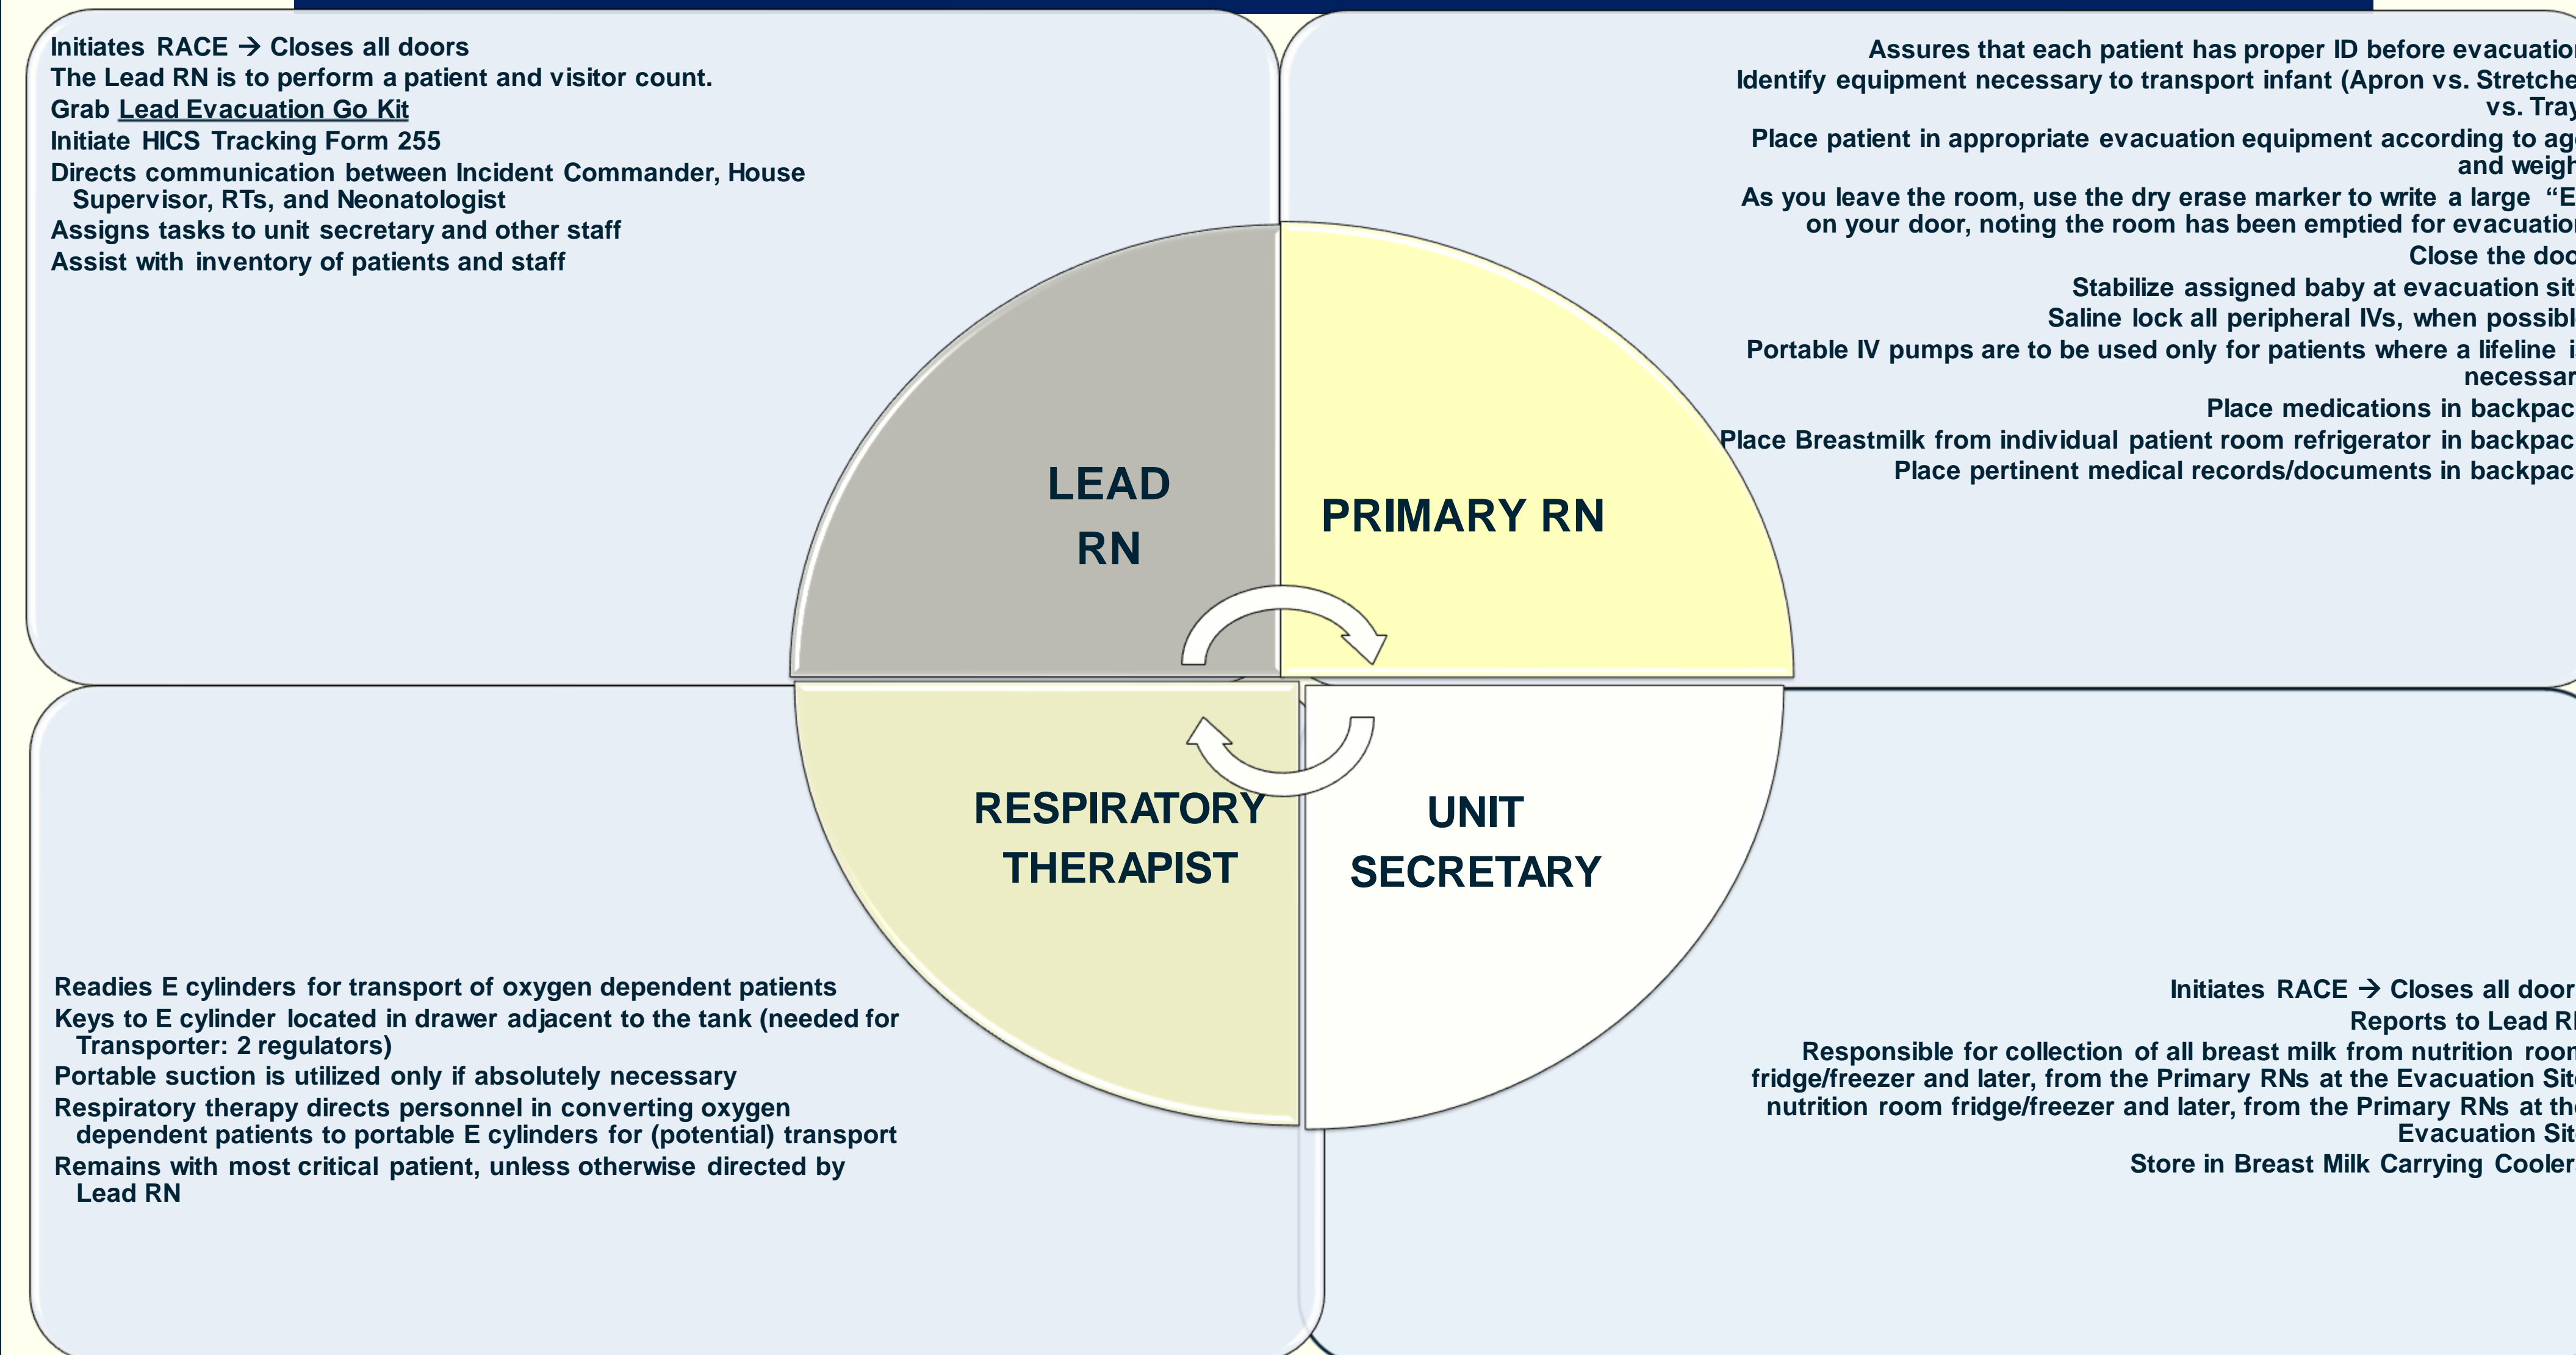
Initiates RACE → Closes all doors
The Lead RN is to perform a patient and visitor count.
Grab Lead Evacuation Go Kit
Initiate HICS Tracking Form 255
Directs communication between Incident Commander, House Supervisor, RTs, and Neonatologist
Assigns tasks to unit secretary and other staff
Assist with inventory of patients and staff

Assures that each patient has proper ID before evacuatio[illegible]
Identify equipment necessary to transport infant (Apron vs. Stretche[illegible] vs. Tray
Place patient in appropriate evacuation equipment according to ag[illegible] and weigh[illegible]
As you leave the room, use the dry erase marker to write a large "E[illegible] on your door, noting the room has been emptied for evacuatio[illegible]
Close the doo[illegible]
Stabilize assigned baby at evacuation sit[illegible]
Saline lock all peripheral IVs, when possibl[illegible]
Portable IV pumps are to be used only for patients where a lifeline i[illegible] necessar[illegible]
Place medications in backpac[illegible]
Place Breastmilk from individual patient room refrigerator in backpac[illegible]
Place pertinent medical records/documents in backpac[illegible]

LEAD RN

PRIMARY RN

RESPIRATORY THERAPIST

UNIT SECRETARY

Readies E cylinders for transport of oxygen dependent patients
Keys to E cylinder located in drawer adjacent to the tank (needed for Transporter: 2 regulators)
Portable suction is utilized only if absolutely necessary
Respiratory therapy directs personnel in converting oxygen dependent patients to portable E cylinders for (potential) transport
Remains with most critical patient, unless otherwise directed by Lead RN

Initiates RACE → Closes all door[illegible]
Reports to Lead R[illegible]
Responsible for collection of all breast milk from nutrition roo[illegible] fridge/freezer and later, from the Primary RNs at the Evacuation Sit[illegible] nutrition room fridge/freezer and later, from the Primary RNs at th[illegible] Evacuation Sit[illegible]
Store in Breast Milk Carrying Cooler